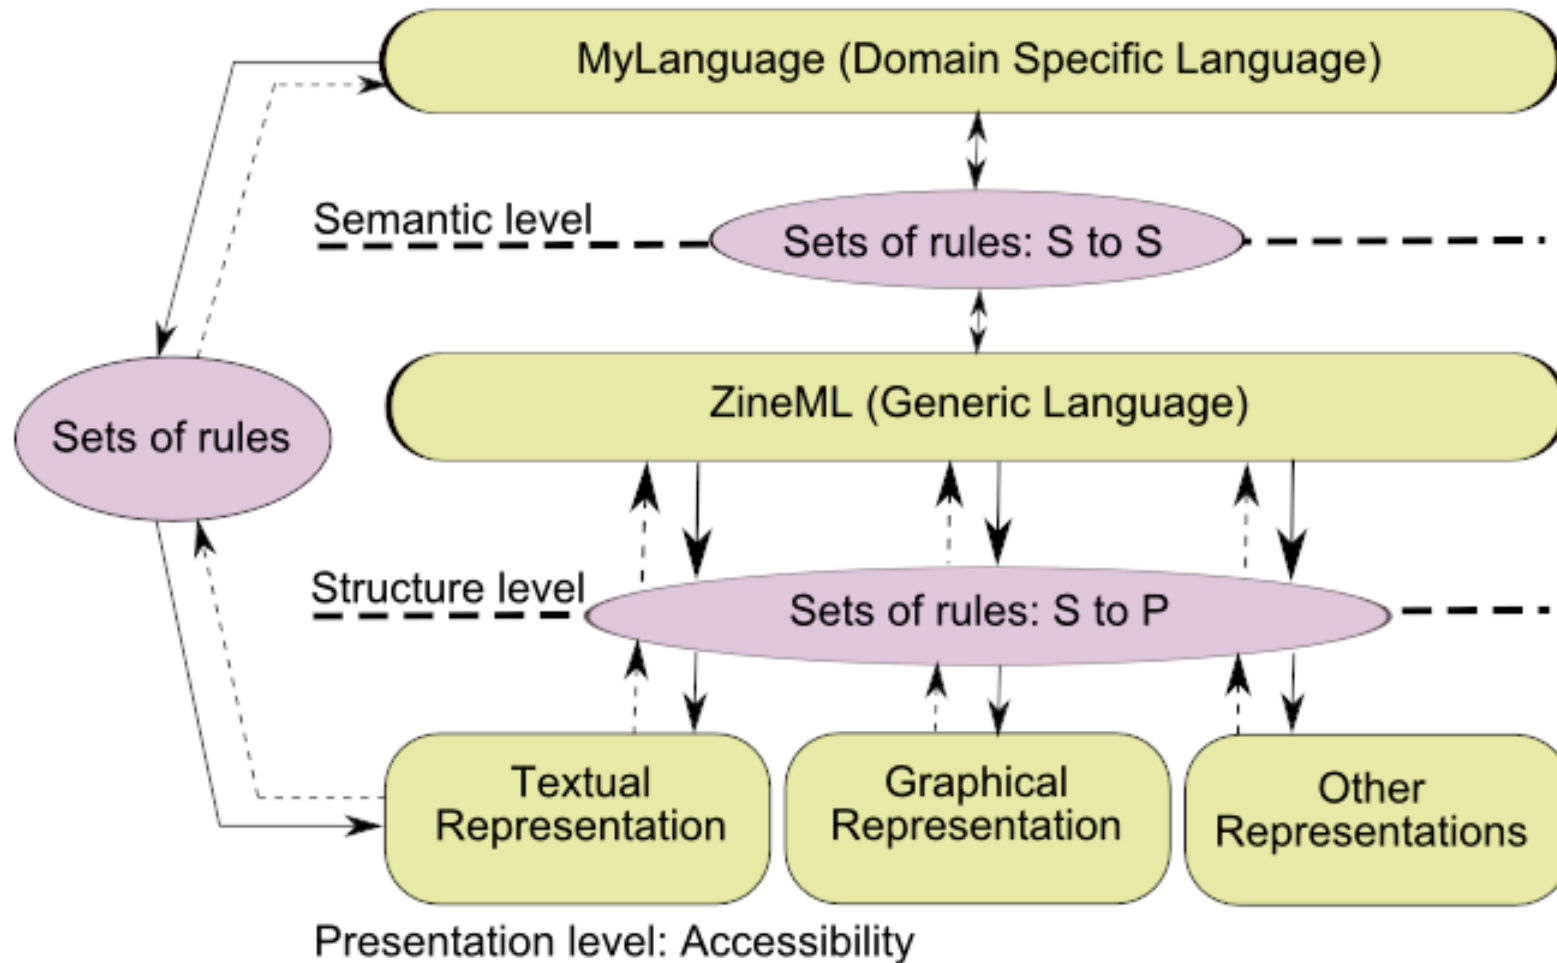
MyLanguage (Domain Specific Language)

Semantic level

Sets of rules: S to S

Sets of rules

ZineML (Generic Language)

Structure level

Sets of rules: S to P

Textual Representation

Graphical Representation

Other Representations

Presentation level: Accessibility